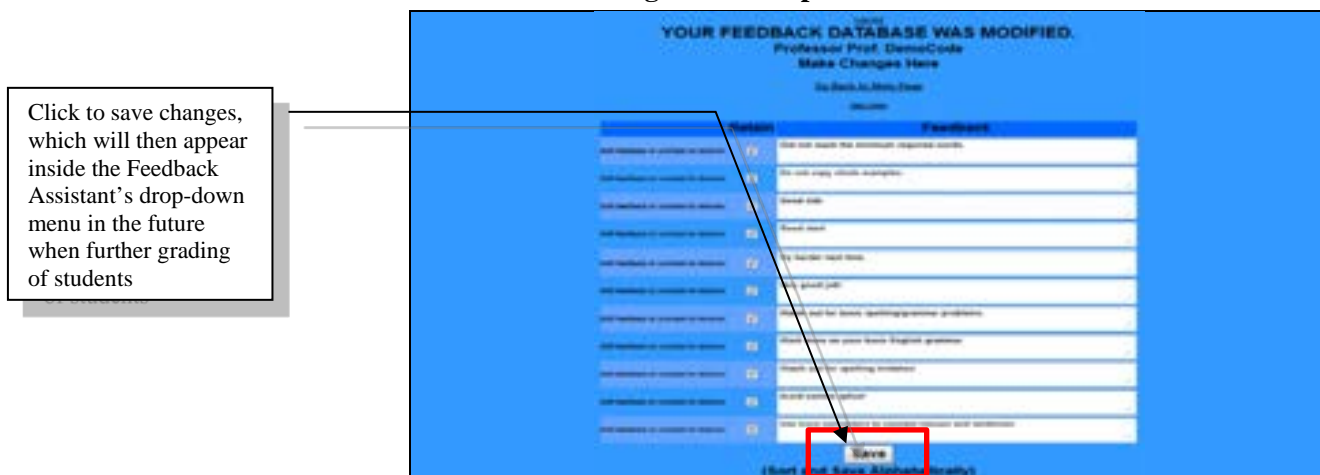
YOUR FEEDBACK DATABASE WAS MODIFIED.
Professor Prof. DemoCode
Make Changes Here

Go Back to Main Page

Click to save changes, which will then appear inside the Feedback Assistant's drop-down menu in the future when further grading of students

| Retain | Feedback |
|---|---|
| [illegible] | Did not meet the minimum required words. |
| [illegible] | Do not copy class examples. |
| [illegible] | Great job. |
| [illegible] | Good work. |
| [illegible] | Try harder next time. |
| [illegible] | Very good job. |
| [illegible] | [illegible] |
| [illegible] | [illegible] |
| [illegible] | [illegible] |
| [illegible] | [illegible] |
| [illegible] | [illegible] |

Save
(Sort and Save Alphabetically)